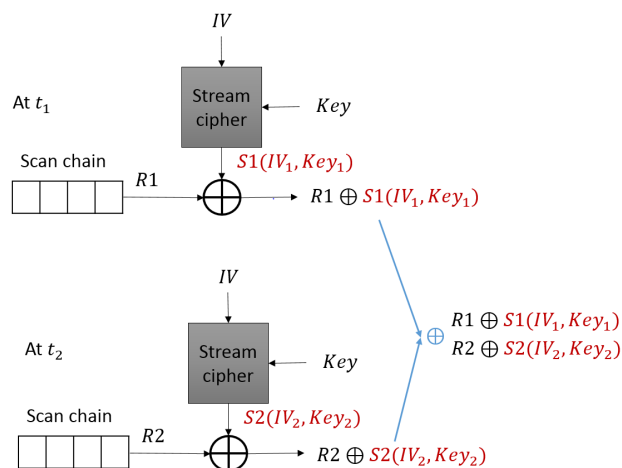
$IV$

At $t_1$

Stream cipher

$Key$

Scan chain

$S1(IV_1, Key_1)$

$R1$

$R1 \oplus S1(IV_1, Key_1)$

$IV$

At $t_2$

Stream cipher

$Key$

$\oplus$

$R1 \oplus S1(IV_1, Key_1)$
$R2 \oplus S2(IV_2, Key_2)$

Scan chain

$S2(IV_2, Key_2)$

$R2$

$R2 \oplus S2(IV_2, Key_2)$